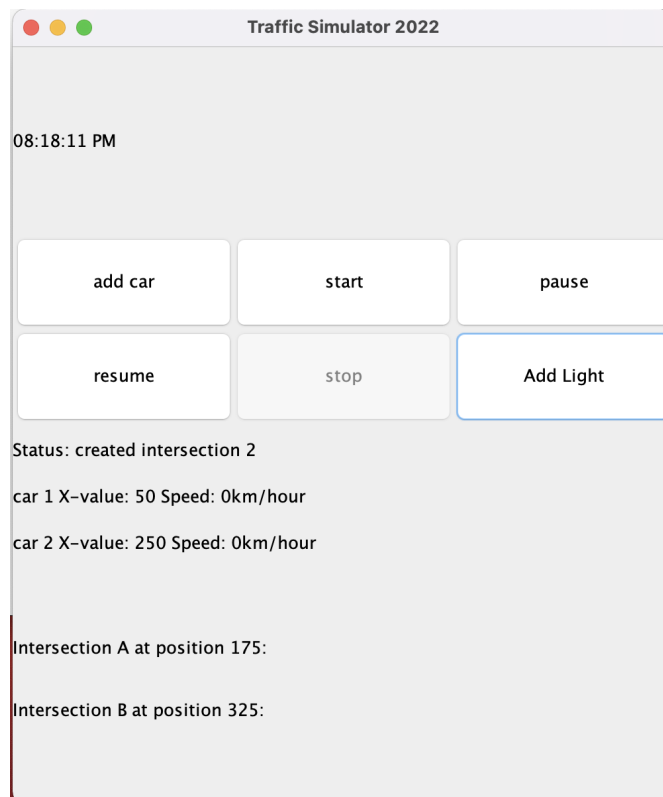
Traffic Simulator 2022

08:18:11 PM

add car

start

pause

resume

stop

Add Light

Status: created intersection 2

car 1 X-value: 50 Speed: 0km/hour

car 2 X-value: 250 Speed: 0km/hour

Intersection A at position 175:

Intersection B at position 325: